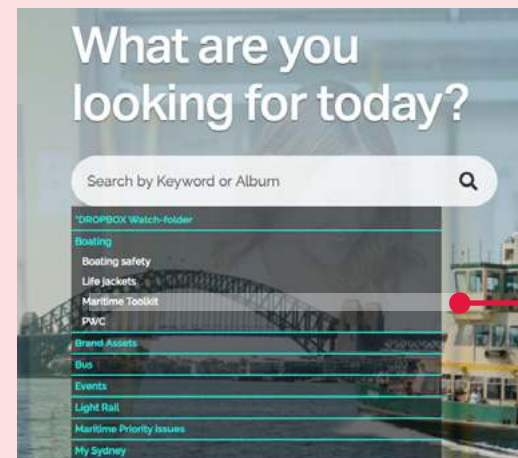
What are you looking for today?

Search by Keyword or Album

*DROPBOX Watch-folder
Boating
Boating safety
Life jackets
Maritime Toolkit
PWC
Brand Assets
Bus
Events
Light Rail
Maritime Priority Issues
My Sydney